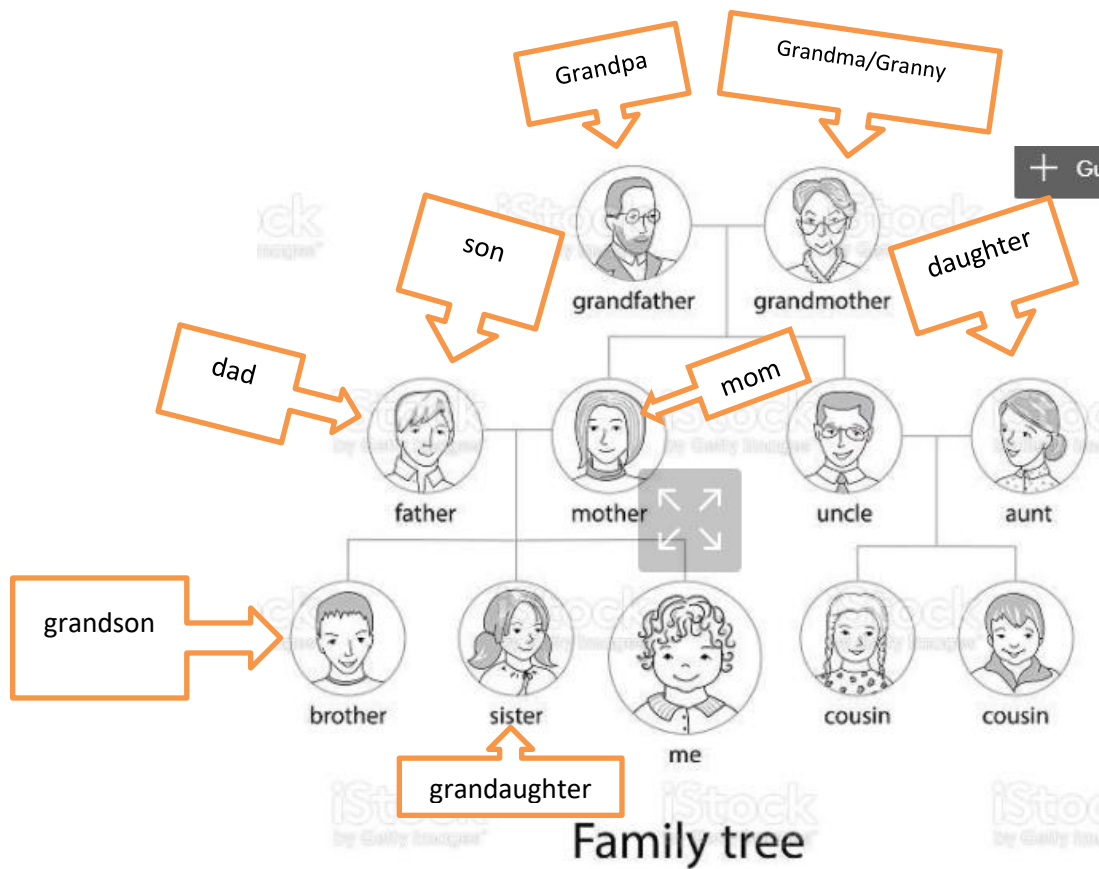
Grandpa

Grandma/Granny

+ Gu

son

daughter

grandfather

grandmother

dad

mom

father

mother

uncle

aunt

grandson

brother

sister

me

cousin

cousin

grandaughter

Family tree

iStock by Getty Images